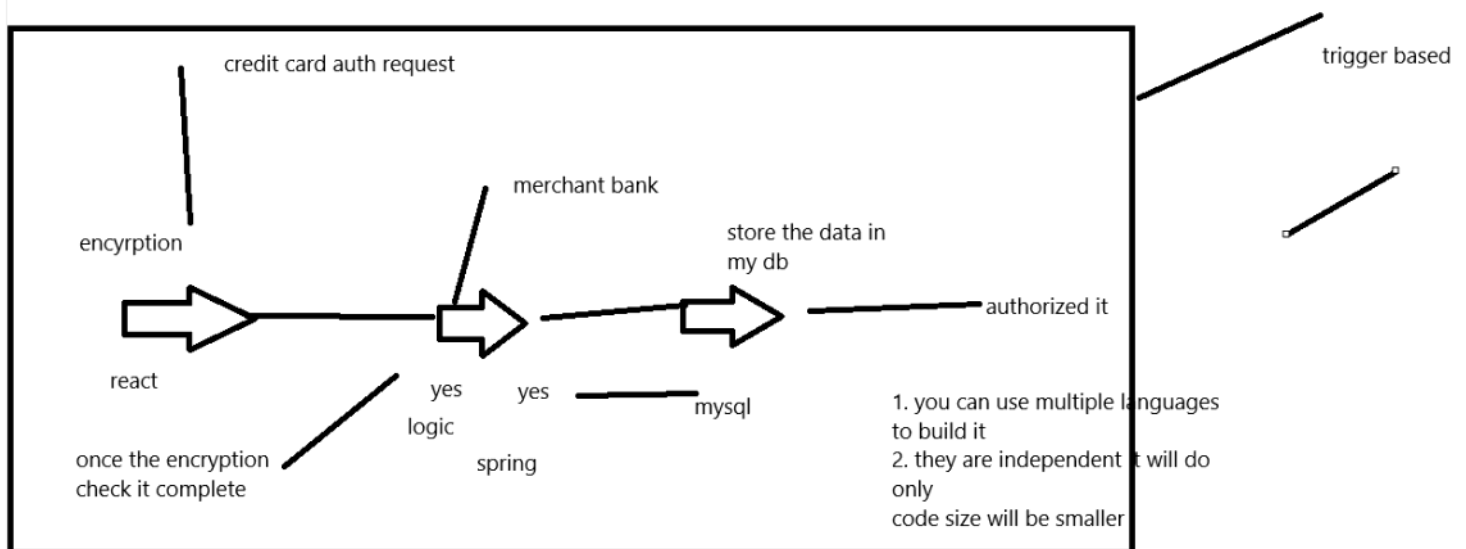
credit card auth request

trigger based

merchant bank

encyrption

store the data in my db

authorized it

react

yes

yes

mysql

logic

spring

once the encryption check it complete

1. you can use multiple languages to build it
2. they are independent it will do only
code size will be smaller